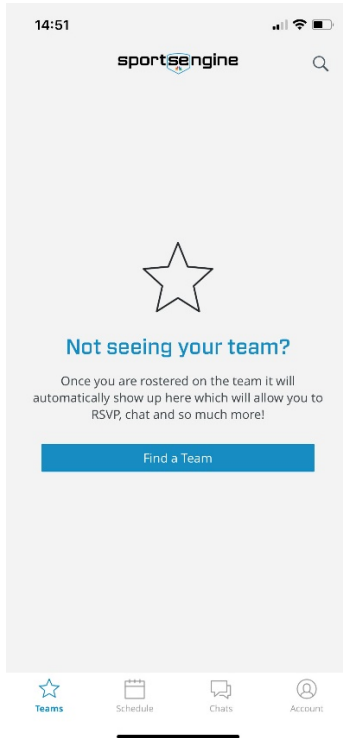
14:51

sportsengine

Not seeing your team?

Once you are rostered on the team it will automatically show up here which will allow you to RSVP, chat and so much more!

Find a Team

Teams Schedule Chats Account